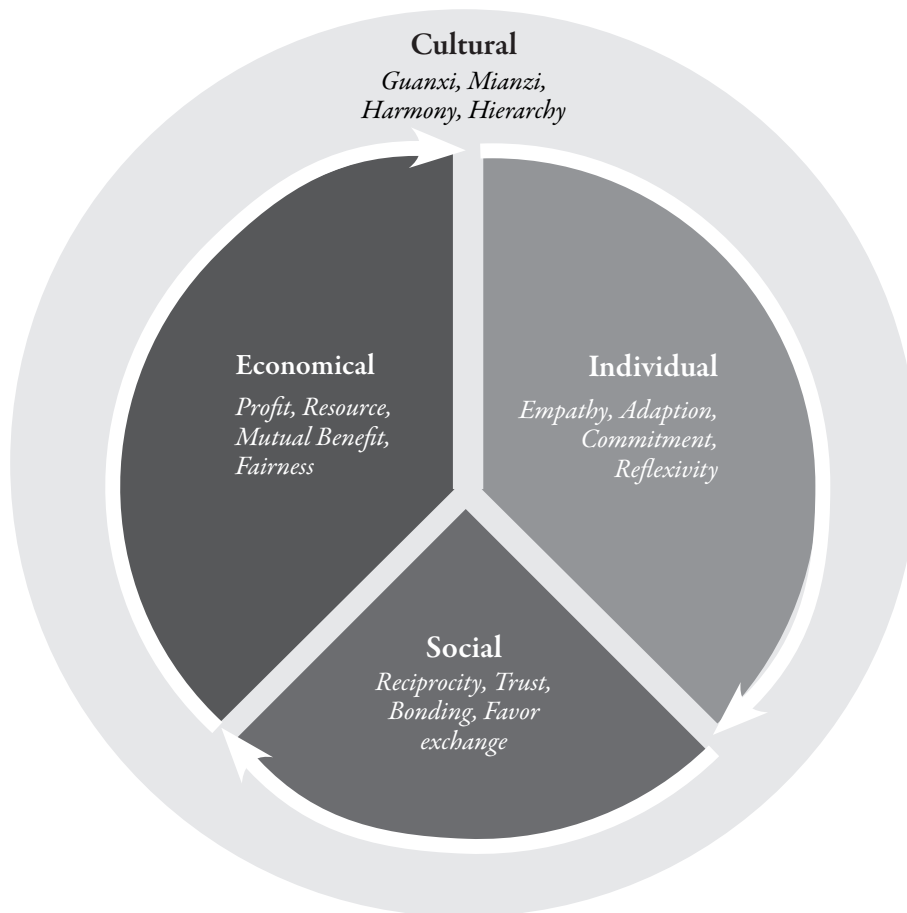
Cultural
Guanxi, Mianzi, Harmony, Hierarchy

Economical
Profit, Resource, Mutual Benefit, Fairness

Individual
Empathy, Adaption, Commitment, Reflexivity

Social
Reciprocity, Trust, Bonding, Favor exchange